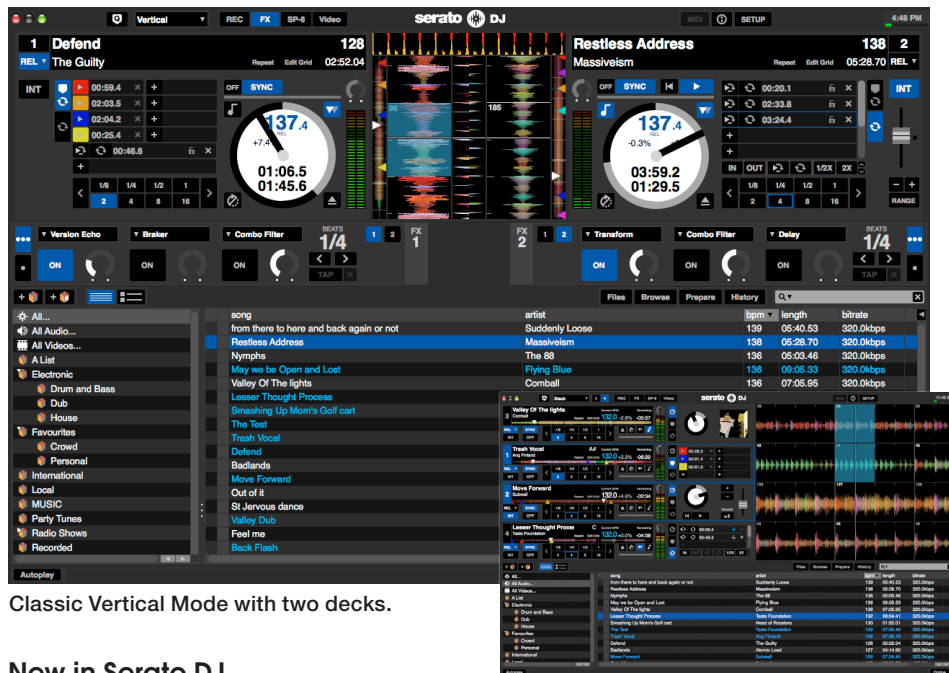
Vertical REC FX SP-6 Video serato DJ MIDI SETUP 4:48 PM

1 Defend 128
REL The Guilty Repeat Edit Grid 02:52.04

Restless Address 138 2
Massiveism Repeat Edit Grid 05:28.70 REL

INT 00:59.4 02:03.5 02:04.2 02:25.4 00:46.6
OFF SYNC
137.4 +7.4 01:06.5 01:45.6
1/8 1/4 1/2 1 2 4 8 16

OFF SYNC
137.4 -0.3% 03:59.2 01:29.5
00:20.1 02:33.8 03:24.4
IN OUT 1/2X 2X
1/8 1/4 1/2 1 2 4 8 16
INT RANGE

Version Echo Braker Combo Filter BEATS 1/4 FX 1
ON ON ON TAP
FX 2 Transform Combo Filter Delay BEATS 1/4
ON ON ON TAP

Files Browse Prepare History

All...
All Audio...
All Videos...
A List
Electronic
Drum and Bass
Dub
House
Favourites
Crowd
Personal
International
Local
MUSIC
Party Tunes
Radio Shows
Recorded
Autoplay

| song | artist | bpm | length | bitrate |
|---|---|---|---|---|
| from there to here and back again or not | Suddenly Loose | 139 | 05:40.53 | 320.0kbps |
| Restless Address | Massiveism | 138 | 05:28.70 | 320.0kbps |
| Nymphs | The 88 | 136 | 05:03.46 | 320.0kbps |
| May we be Open and Lost | Flying Blue | 136 | 09:05.33 | 320.0kbps |
| Valley Of The lights | Comball | 136 | 07:05.95 | 320.0kbps |
| Lesser Thought Process | | | | |
| Smashing Up Mom's Golf cart | | | | |
| The Test | | | | |
| Trash Vocal | | | | |
| Defend | | | | |
| Badlands | | | | |
| Move Forward | | | | |
| Out of it | | | | |
| St Jervous dance | | | | |
| Valley Dub | | | | |
| Feel me | | | | |
| Back Flash | | | | |

Classic Vertical Mode with two decks.

Now in Serato DJ